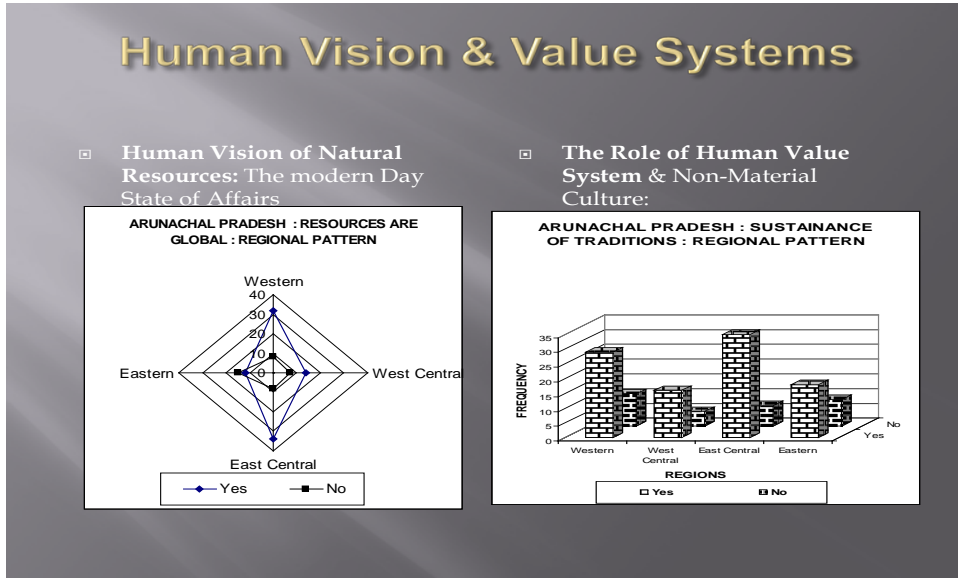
Human Vision & Value Systems

Human Vision of Natural Resources: The modern Day State of Affairs

The Role of Human Value System & Non-Material Culture:

ARUNACHAL PRADESH : RESOURCES ARE GLOBAL : REGIONAL PATTERN

Western

40

30

20

10

0

Eastern

West Central

East Central

Yes

No

ARUNACHAL PRADESH : SUSTAINANCE OF TRADITIONS : REGIONAL PATTERN

FREQUENCY

35

30

25

20

15

10

5

0

Western

West Central

East Central

Eastern

No

Yes

REGIONS

Yes

No